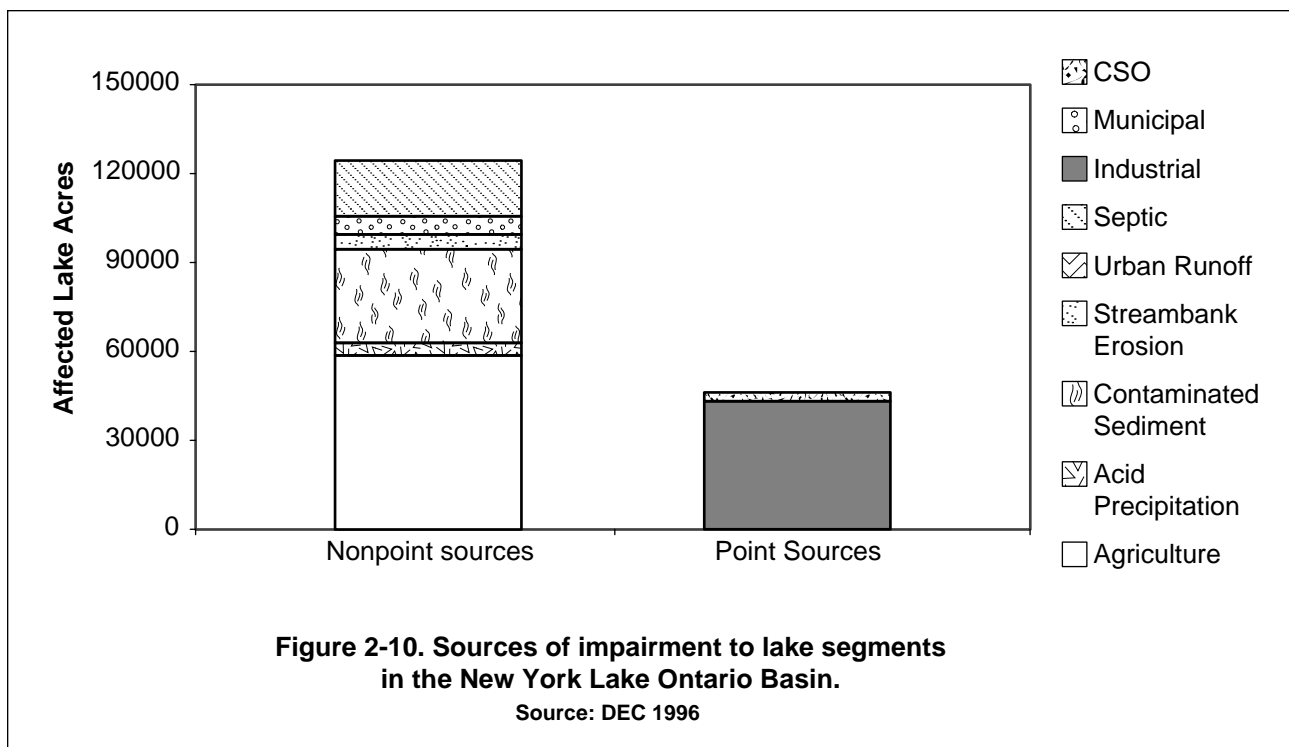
150000
120000
90000
60000
30000
0

Affected Lake Acres

Nonpoint sources
Point Sources

CSO
Municipal
Industrial
Septic
Urban Runoff
Streambank Erosion
Contaminated Sediment
Acid Precipitation
Agriculture

**Figure 2-10. Sources of impairment to lake segments in the New York Lake Ontario Basin.**
**Source: DEC 1996**